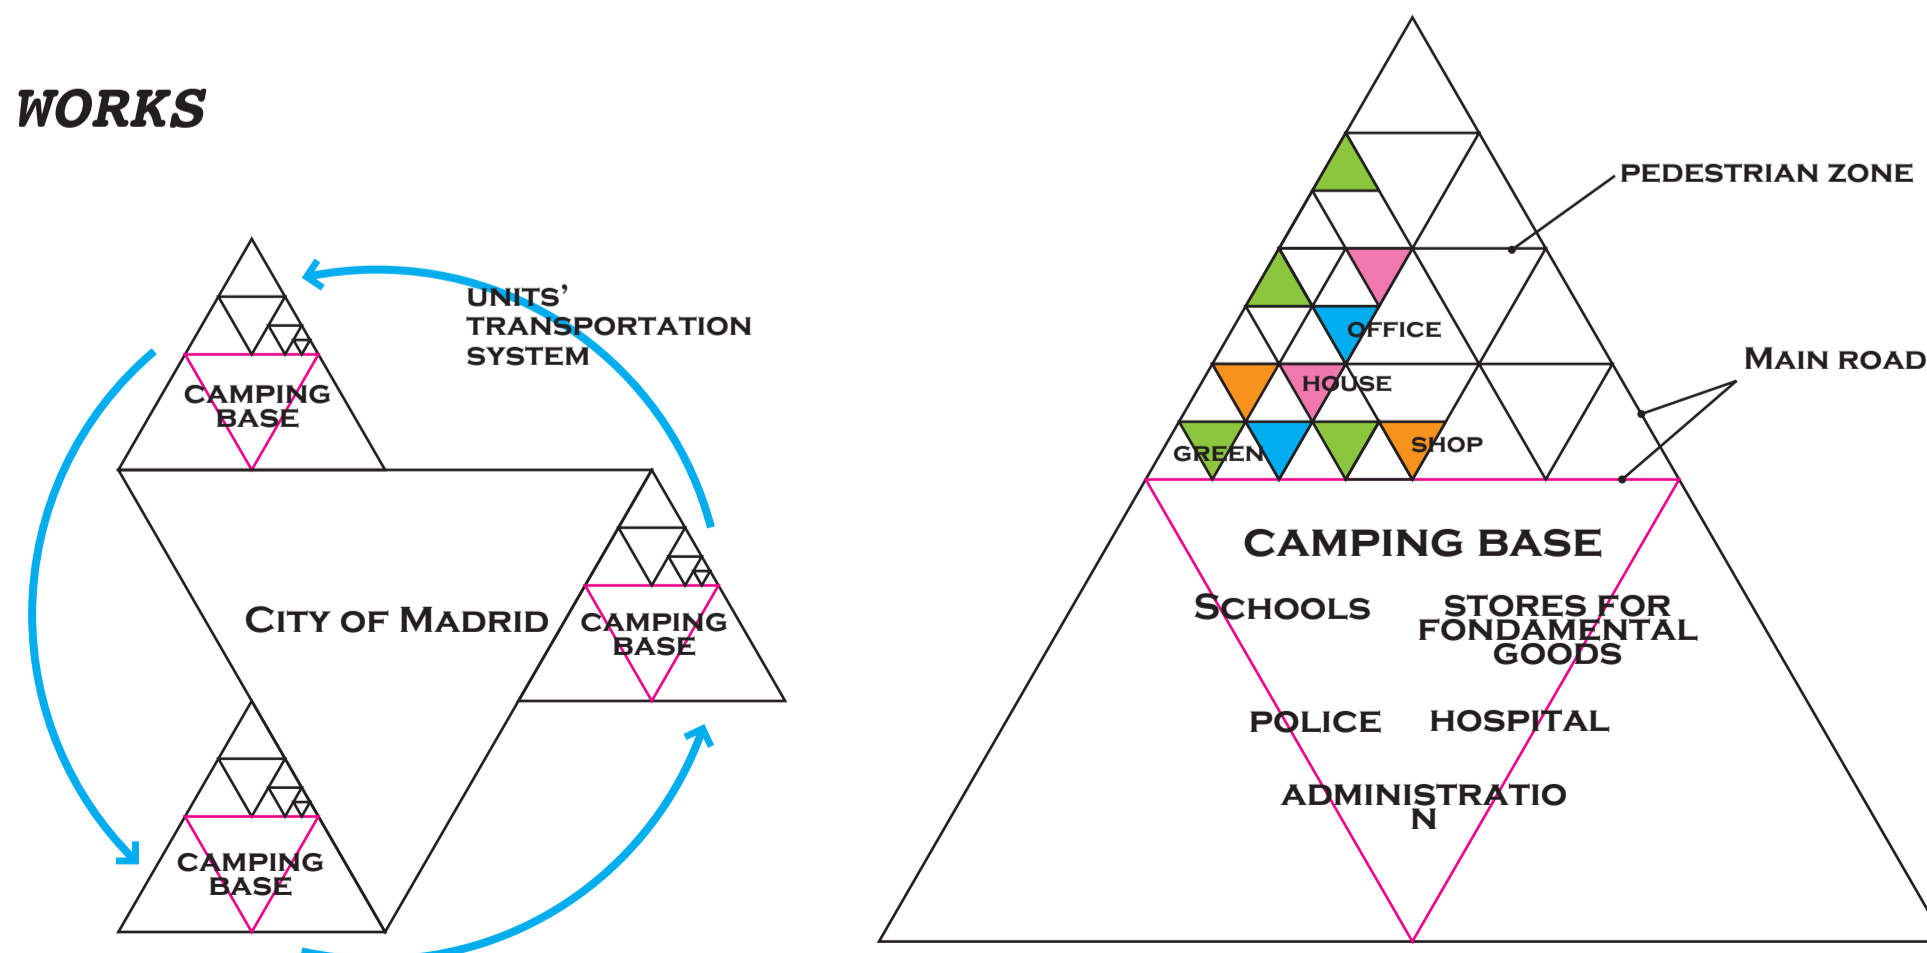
WORKS

UNITS' TRANSPORTATION SYSTEM

CAMPING BASE

CITY OF MADRID

CAMPING BASE

CAMPING BASE

PEDESTRIAN ZONE

MAIN ROAD

OFFICE

HOUSE

GREEN

SHOP

CAMPING BASE

SCHOOLS

STORES FOR FONDAMENTAL GOODS

POLICE

HOSPITAL

ADMINISTRATIO N